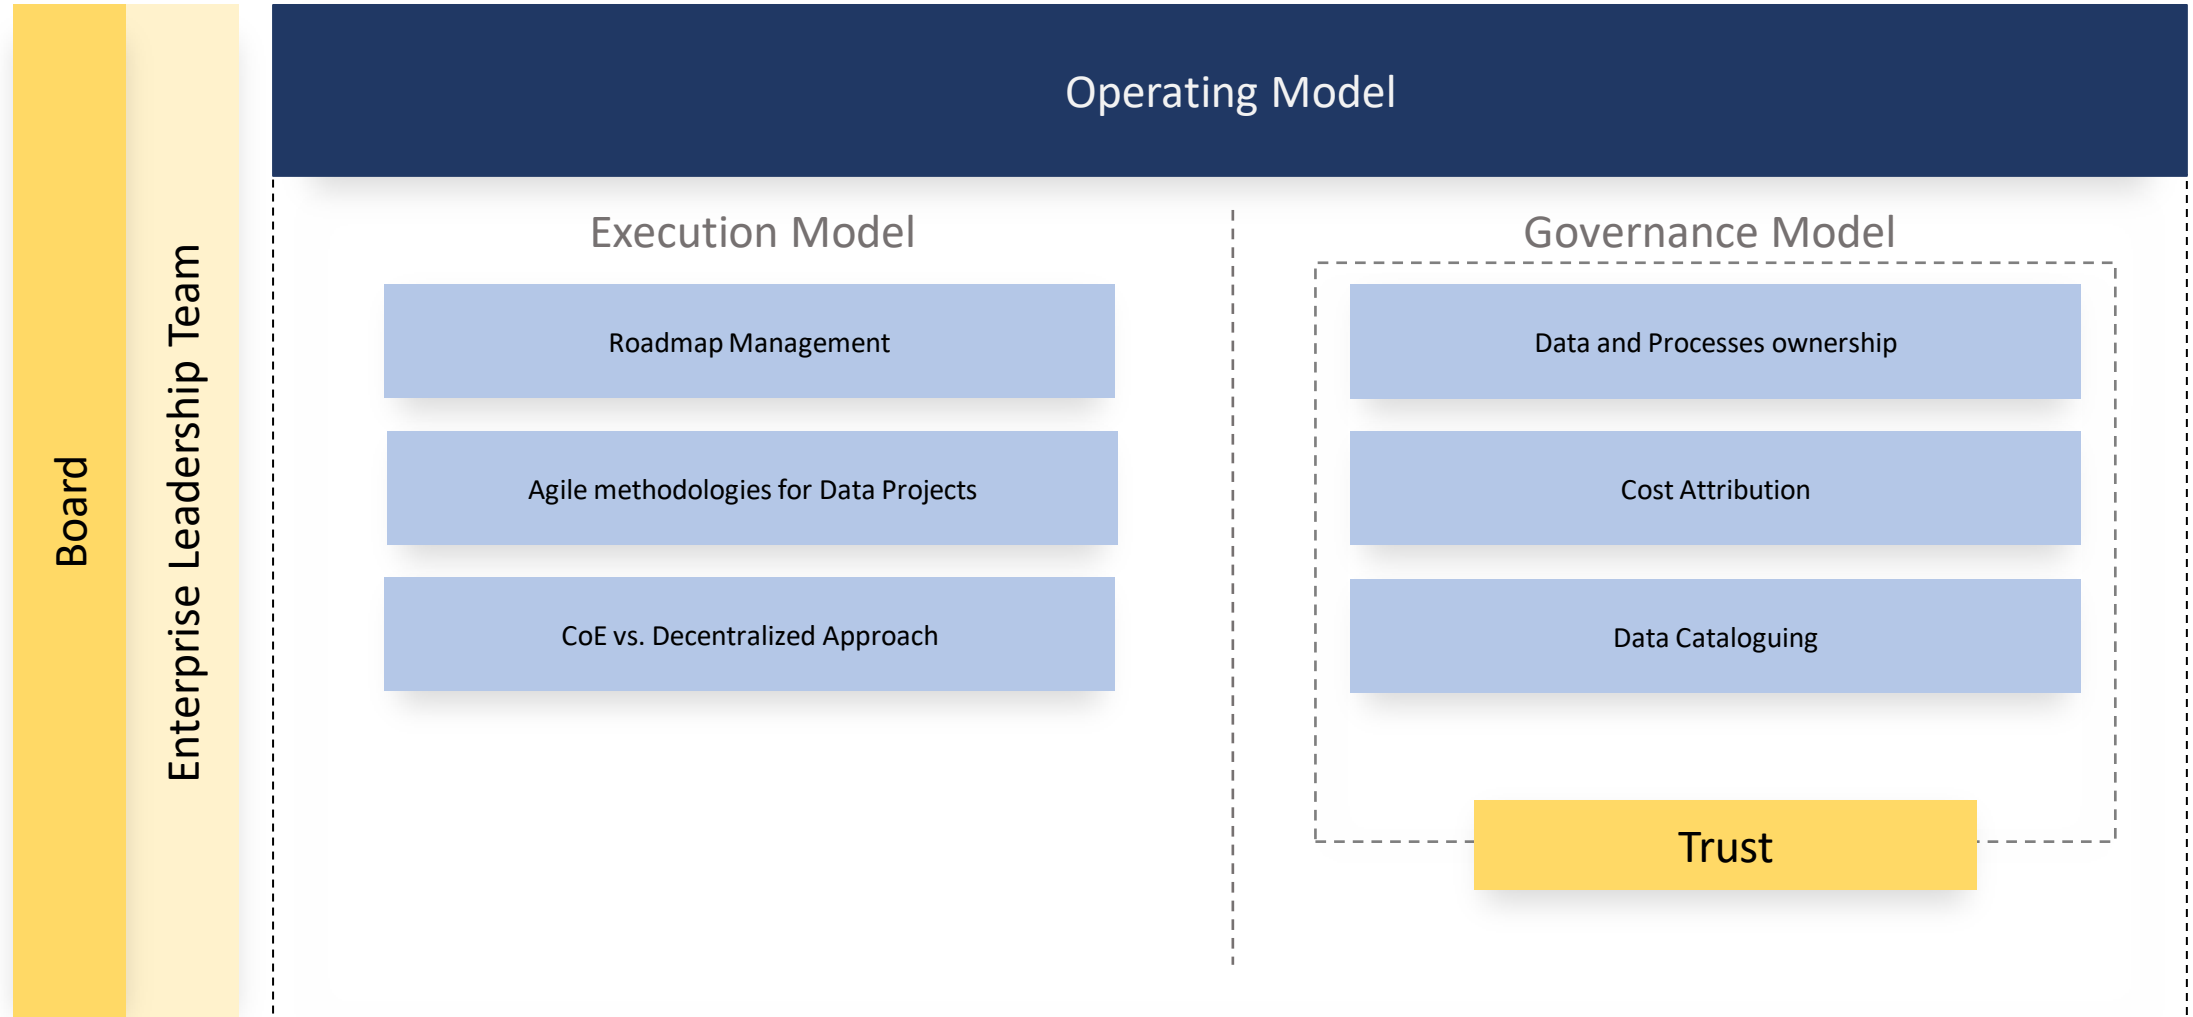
Board

Enterprise Leadership Team

Operating Model

Execution Model

Roadmap Management

Agile methodologies for Data Projects

CoE vs. Decentralized Approach

Governance Model

Data and Processes ownership

Cost Attribution

Data Cataloguing

Trust